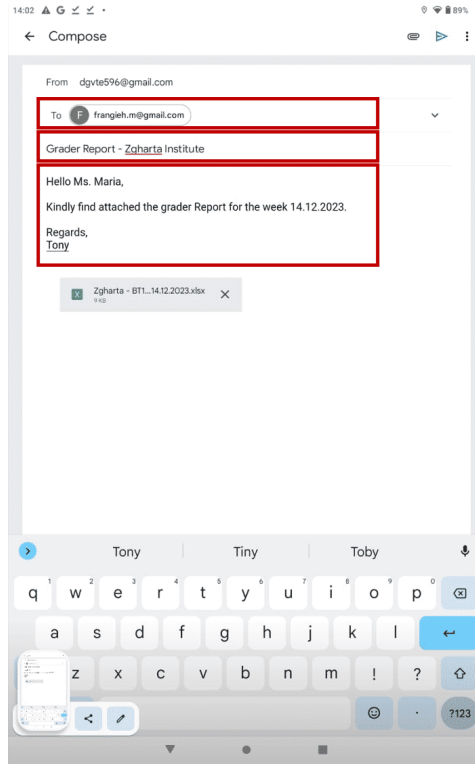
14:02 89%

Compose

From dgvte596@gmail.com

To F frangieh.m@gmail.com

Grader Report - Zgharta Institute

Hello Ms. Maria,

Kindly find attached the grader Report for the week 14.12.2023.

Regards,
Tony

Zgharta - BT1...14.12.2023.xlsx
9 KB

Tony Tiny Toby

q 1 w 2 e 3 r 4 t 5 y 6 u 7 i 8 o 9 p 0
a s d f g h j k l
z x c v b n m ! ?
?123